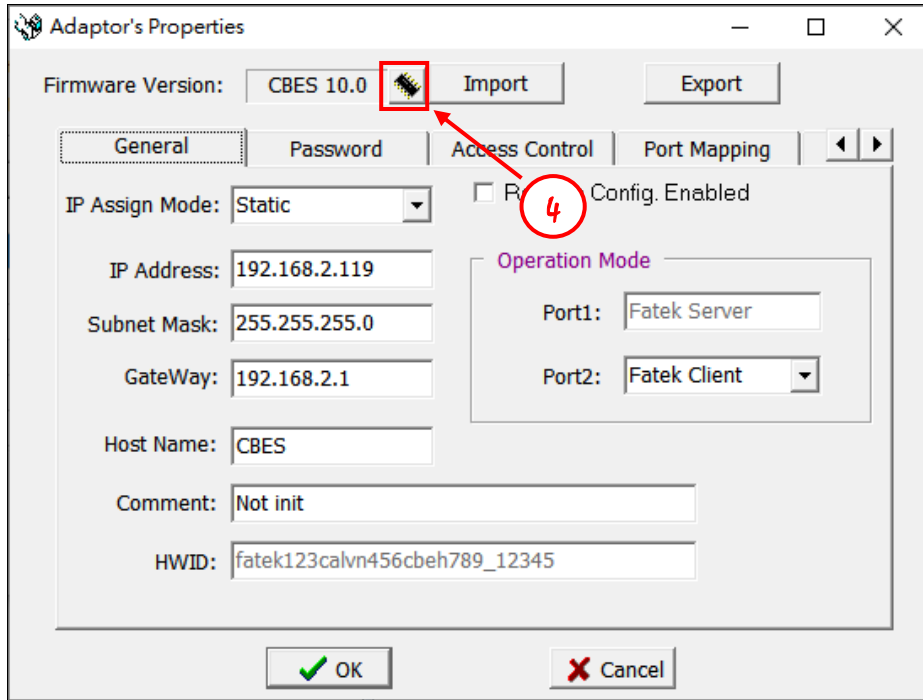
Adaptor's Properties

Firmware Version: CBES 10.0 Import Export

General Password Access Control Port Mapping

IP Assign Mode: Static

R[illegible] Config. Enabled

4

IP Address: 192.168.2.119

Subnet Mask: 255.255.255.0

GateWay: 192.168.2.1

Operation Mode

Port1: Fatek Server

Port2: Fatek Client

Host Name: CBES

Comment: Not init

HWID: fatek123calvn456cbeh789_12345

OK Cancel